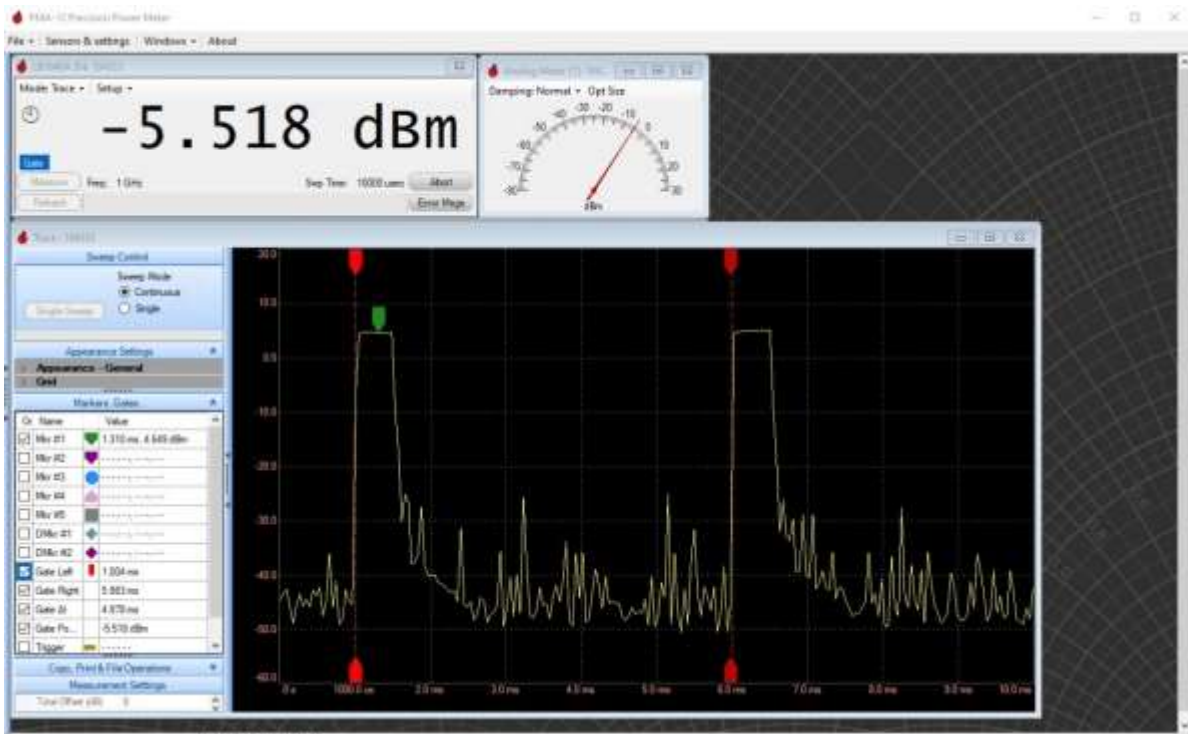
PMA-1 Precision Power Meter

File ▾ Sensors & settings Windows ▾ About

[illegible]

Mode: Trace ▾ Setup ▾

-5.518 dBm

Gate

Measure Freq: 1 GHz Swp Time: 10000 usec Abort

Refresh Error Msgs

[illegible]

Damping: Normal ▾ Opt Size

-50 -40 -30 -20 -10 0 10 20 30 -60 -70 -80 dBm

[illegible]

Sweep Control

Sweep Mode
Continuous
Single

Single Sweep

Appearance Settings

Appearance - General
Grid

Markers, Gates

| On | Name | Value |
|---|---|---|
| ☑ | Mkr #1 | 1.310 ms, 4.649 dBm |
| ☐ | Mkr #2 | |
| ☐ | Mkr #3 | |
| ☐ | Mkr #4 | |
| ☐ | Mkr #5 | |
| ☐ | DMkr #1 | |
| ☐ | DMkr #2 | |
| ☑ | Gate Left | 1.004 ms |
| ☑ | Gate Right | 5.983 ms |
| ☑ | Gate Δt | 4.979 ms |
| ☑ | Gate Po... | -5.518 dBm |
| ☐ | Trigger | |

Copy, Print & File Operations

Measurement Settings

Total Offset (dB) 0

20.0 10.0 0.0 -10.0 -20.0 -30.0 -40.0 -50.0 -60.0

0 s 1000.0 us 2.0 ms 3.0 ms 4.0 ms 5.0 ms 6.0 ms 7.0 ms 8.0 ms 9.0 ms 10.0 ms